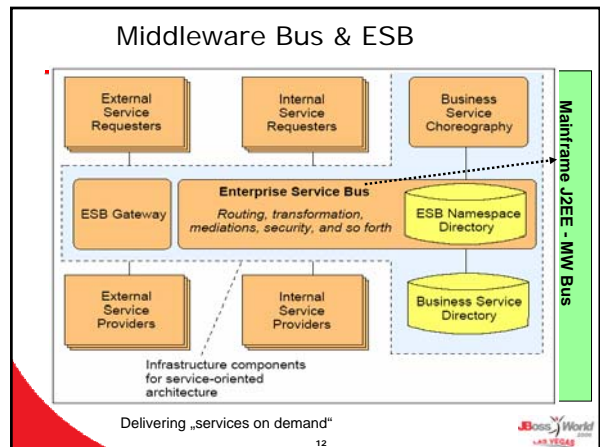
Middleware Bus & ESB

External Service Requesters

Internal Service Requesters

Business Service Choreography

Mainframe J2EE - MW Bus

ESB Gateway

Enterprise Service Bus

Routing, transformation, mediations, security, and so forth

ESB Namespace Directory

External Service Providers

Internal Service Providers

Business Service Directory

Infrastructure components for service-oriented architecture

Delivering „services on demand“

12

JBoss World LAS VEGAS